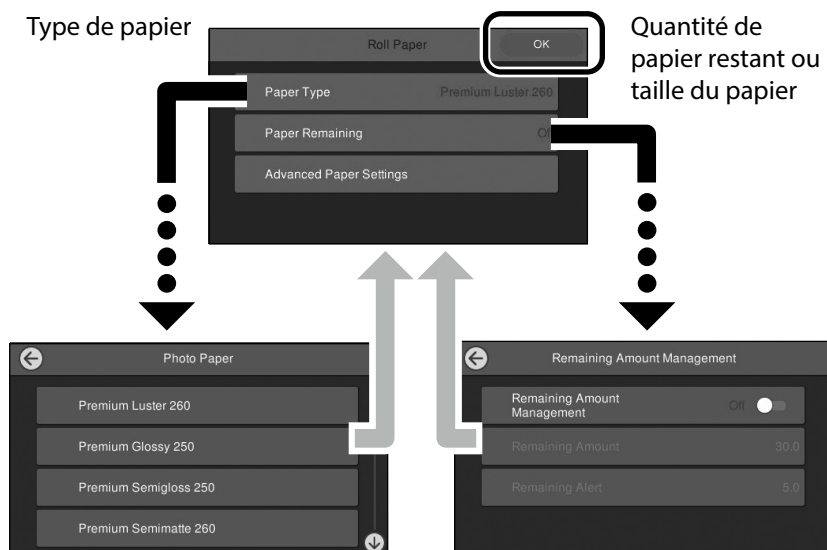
Type de papier

Roll Paper

OK

Quantité de papier restant ou taille du papier

Paper Type

Premium Luster 260

Paper Remaining

Off

Advanced Paper Settings

Photo Paper

Premium Luster 260

Premium Glossy 250

Premium Semigloss 250

Premium Semimatte 260

Remaining Amount Management

Remaining Amount Management

Off

Remaining Amount

30.0

Remaining Alert

5.0